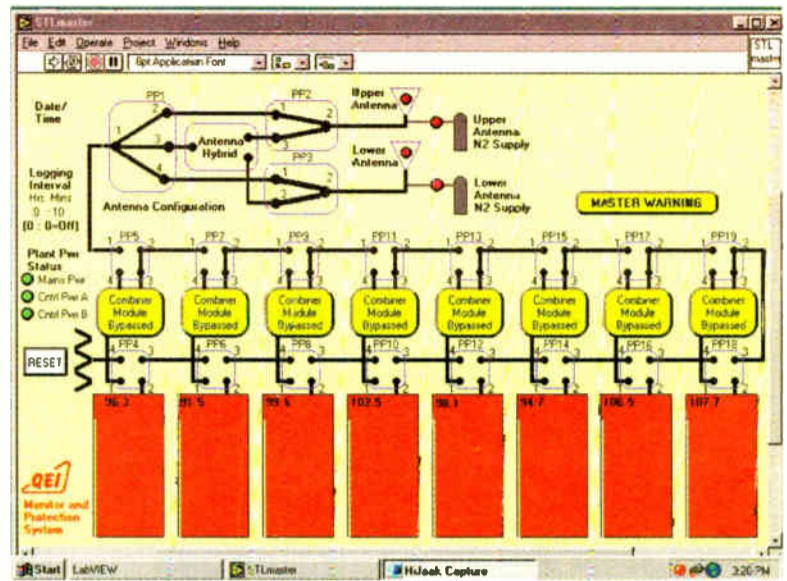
STLmaster

File Edit Operate Project Windows Help

8pt Application Font

STL master

Date/ Time

Logging Interval Hrs: Mins 0 : 10 [0 : 0=Off]

Plant Pwr Status
Mains Pwr
Cntrl Pwr A
Cntrl Pwr B

RESET

PP1
1
2
3
4

Antenna Hybrid

PP2
PP3

Upper Antenna
Lower Antenna

Upper Antenna N2 Supply
Lower Antenna N2 Supply

Antenna Configuration

MASTER WARNING

PP5 PP7 PP9 PP11 PP13 PP15 PP17 PP19

Combiner Module Bypassed
Combiner Module Bypassed
Combiner Module Bypassed
Combiner Module Bypassed
Combiner Module Bypassed
Combiner Module Bypassed
Combiner Module Bypassed
Combiner Module Bypassed

PP4 PP6 PP8 PP10 PP12 PP14 PP16 PP18

96.3 | 91.5 | 99.5 | 102.5 | 98.1 | 94.7 | 106.5 | 107.7

QEI

Monitor and Protection System

Start | LabVIEW | STLmaster | HiJaak Capture | 3:20 PM